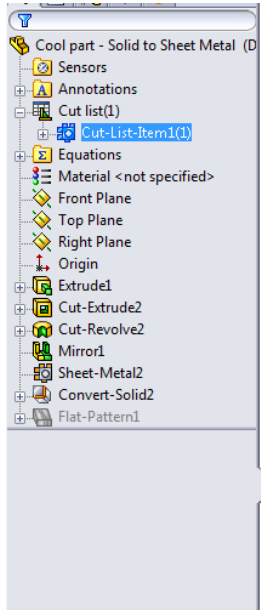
Cool part - Solid to Sheet Metal (D
Sensors
Annotations
Cut list(1)
Cut-List-Item1(1)
Equations
Material <not specified>
Front Plane
Top Plane
Right Plane
Origin
Extrude1
Cut-Extrude2
Cut-Revolve2
Mirror1
Sheet-Metal2
Convert-Solid2
Flat-Pattern1